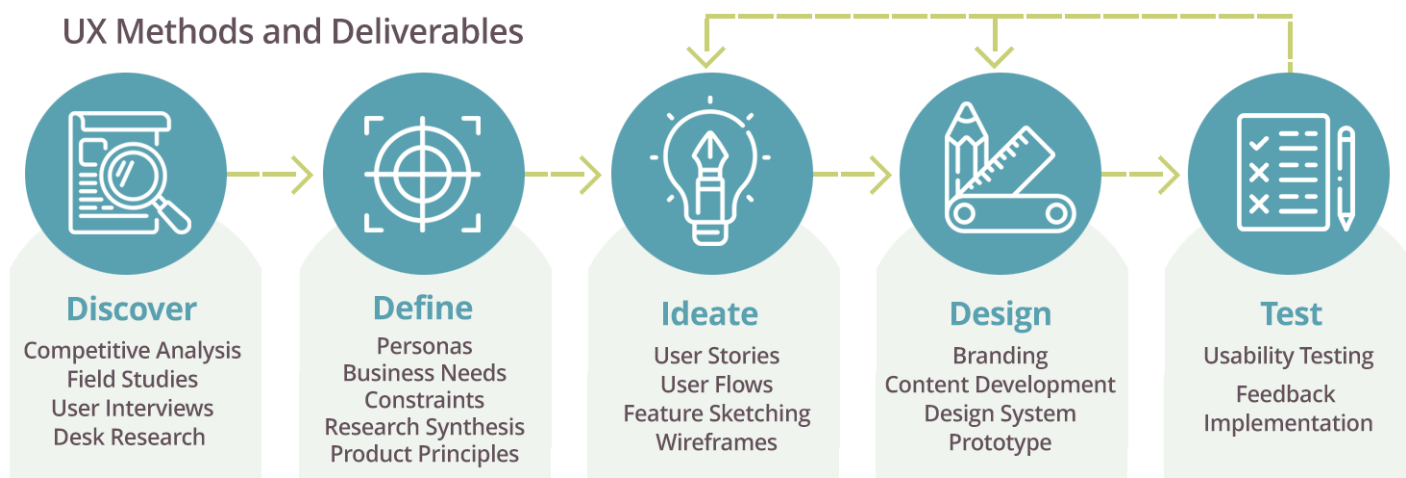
UX Methods and Deliverables

Discover
Competitive Analysis
Field Studies
User Interviews
Desk Research

Define
Personas
Business Needs
Constraints
Research Synthesis
Product Principles

Ideate
User Stories
User Flows
Feature Sketching
Wireframes

Design
Branding
Content Development
Design System
Prototype

Test
Usability Testing
Feedback Implementation